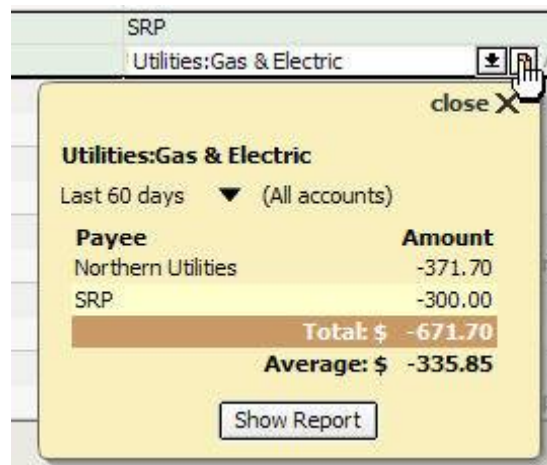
SRP

Utilities:Gas & Electric

close X

Utilities:Gas & Electric

Last 60 days (All accounts)

| Payee | Amount |
|---|---|
| Northern Utilities | -371.70 |
| SRP | -300.00 |
| Total: $ | -671.70 |
| Average: $ | -335.85 |

Show Report